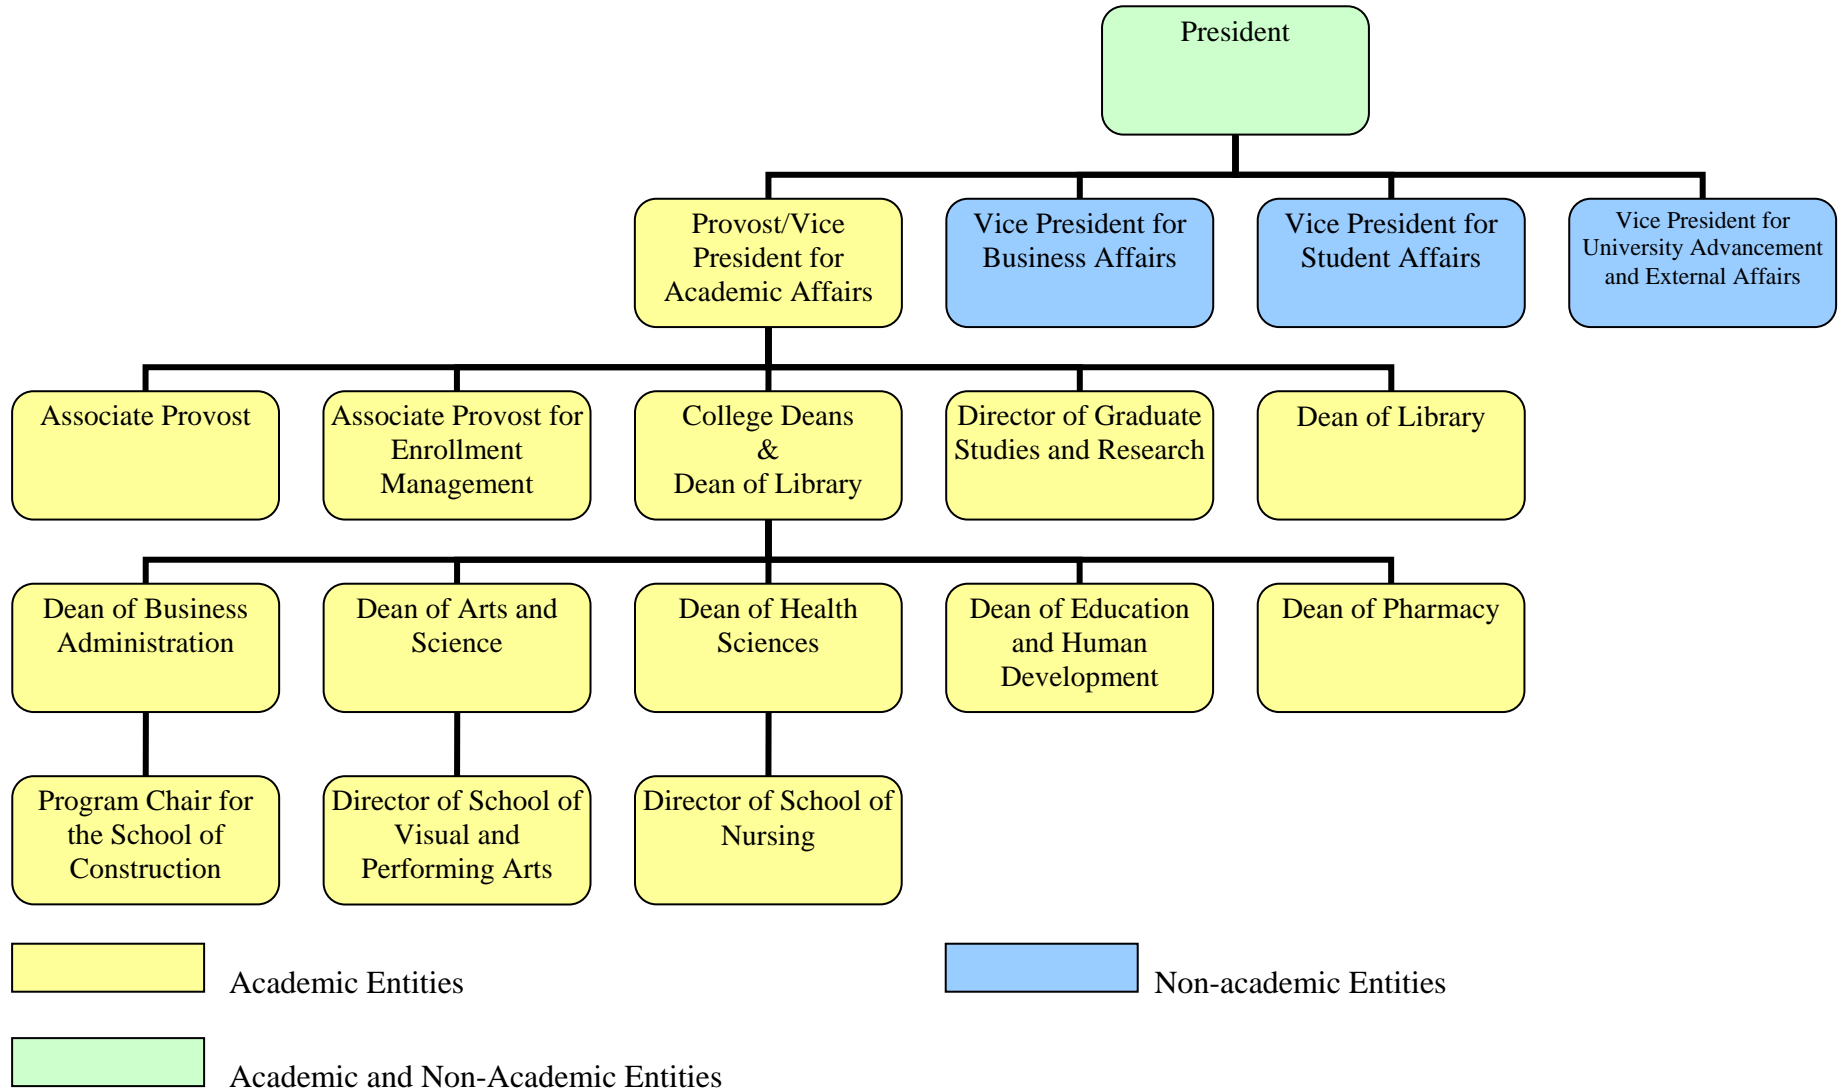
President

Provost/Vice President for Academic Affairs

Vice President for Business Affairs

Vice President for Student Affairs

Vice President for University Advancement and External Affairs

Associate Provost

Associate Provost for Enrollment Management

College Deans & Dean of Library

Director of Graduate Studies and Research

Dean of Library

Dean of Business Administration

Dean of Arts and Science

Dean of Health Sciences

Dean of Education and Human Development

Dean of Pharmacy

Program Chair for the School of Construction

Director of School of Visual and Performing Arts

Director of School of Nursing

Academic Entities

Non-academic Entities

Academic and Non-Academic Entities